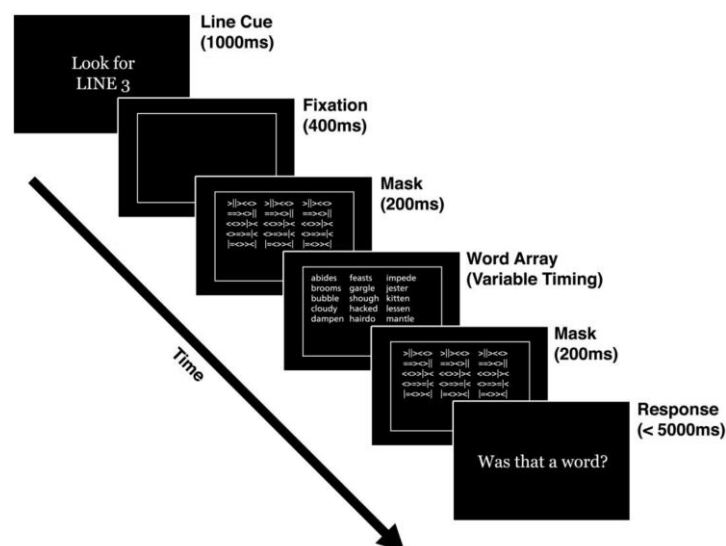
Look for LINE 3

Line Cue (1000ms)

Fixation (400ms)

>||><o >||><o >||><o
=o>o|| =o>o|| =o>o||
<o>|>< <o>|>< <o>|><
<o>o|< <o>o|< <o>o|<
|=o><| |=o><| |=o><|

Mask (200ms)

| abides | feasts | impede |
|---|---|---|
| brooms | gargle | jester |
| bubble | shough | kitten |
| cloudy | hacked | lessen |
| dampen | hairdo | mantle |

Word Array (Variable Timing)

>||><o >||><o >||><o
=o>o|| =o>o|| =o>o||
<o>|>< <o>|>< <o>|><
<o>o|< <o>o|< <o>o|<
|=o><| |=o><| |=o><|

Mask (200ms)

Was that a word?

Response (< 5000ms)

Time